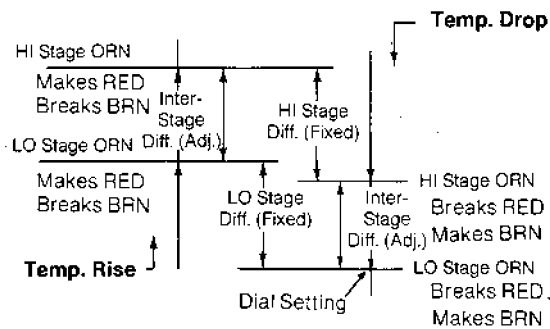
Temp. Drop

HI Stage ORN
Makes RED
Breaks BRN

Inter-Stage Diff. (Adj.)

HI Stage Diff. (Fixed)

LO Stage ORN
Makes RED
Breaks BRN

LO Stage Diff. (Fixed)

Inter-Stage Diff. (Adj.)

HI Stage ORN
Breaks RED
Makes BRN

Temp. Rise

Dial Setting

LO Stage ORN
Breaks RED
Makes BRN